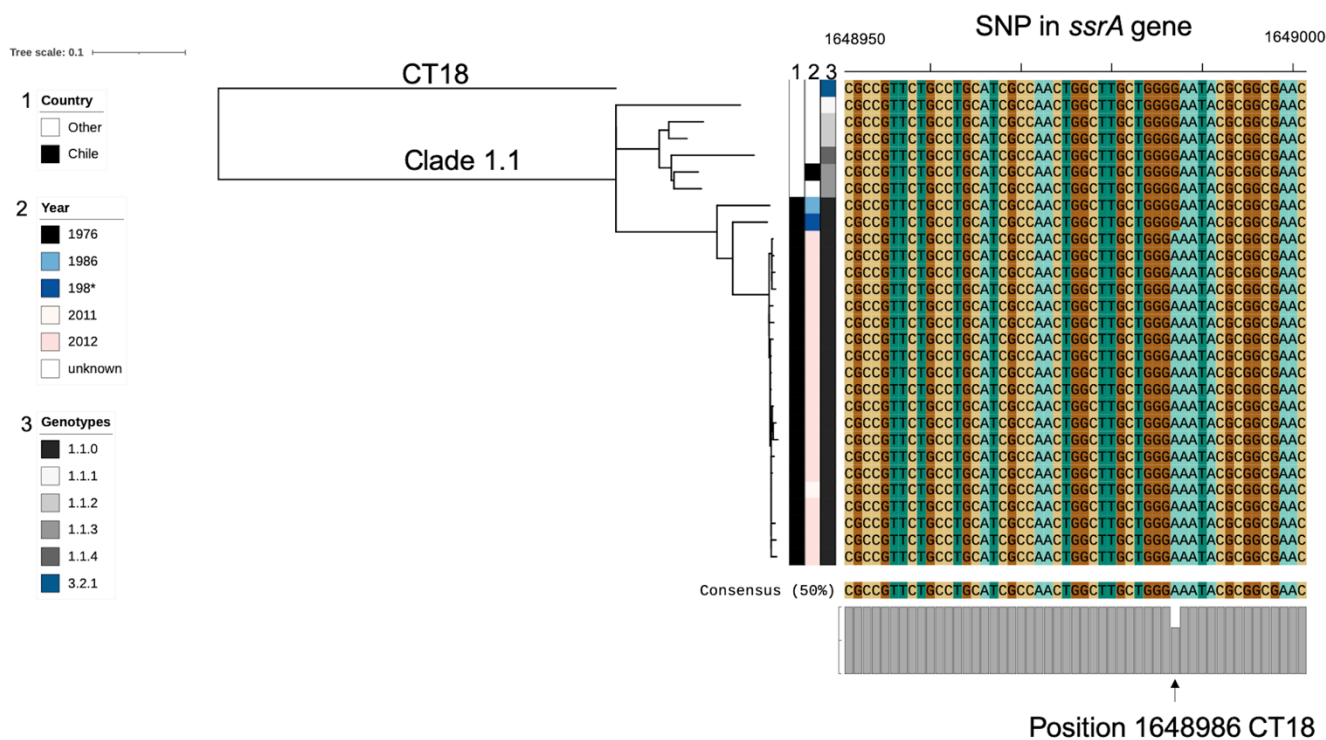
Tree scale: 0.1

1 Country
Other
Chile

2 Year
1976
1986
198*
2011
2012
unknown

3 Genotypes
1.1.0
1.1.1
1.1.2
1.1.3
1.1.4
3.2.1

CT18

Clade 1.1

SNP in *ssrA* gene

1648950

1649000

1 2 3

CGCCGTTCTGCCTGCATCGCCAACTGGCTTGCTGGGGAATACGCGGCGAAC
CGCCGTTCTGCCTGCATCGCCAACTGGCTTGCTGGGGAATACGCGGCGAAC
CGCCGTTCTGCCTGCATCGCCAACTGGCTTGCTGGGGAATACGCGGCGAAC
CGCCGTTCTGCCTGCATCGCCAACTGGCTTGCTGGGGAATACGCGGCGAAC
CGCCGTTCTGCCTGCATCGCCAACTGGCTTGCTGGGGAATACGCGGCGAAC
CGCCGTTCTGCCTGCATCGCCAACTGGCTTGCTGGGGAATACGCGGCGAAC
CGCCGTTCTGCCTGCATCGCCAACTGGCTTGCTGGGGAATACGCGGCGAAC
CGCCGTTCTGCCTGCATCGCCAACTGGCTTGCTGGGGAATACGCGGCGAAC
CGCCGTTCTGCCTGCATCGCCAACTGGCTTGCTGGGGAATACGCGGCGAAC
CGCCGTTCTGCCTGCATCGCCAACTGGCTTGCTGGGAAATACGCGGCGAAC
CGCCGTTCTGCCTGCATCGCCAACTGGCTTGCTGGGAAATACGCGGCGAAC
CGCCGTTCTGCCTGCATCGCCAACTGGCTTGCTGGGAAATACGCGGCGAAC
CGCCGTTCTGCCTGCATCGCCAACTGGCTTGCTGGGAAATACGCGGCGAAC
CGCCGTTCTGCCTGCATCGCCAACTGGCTTGCTGGGAAATACGCGGCGAAC
CGCCGTTCTGCCTGCATCGCCAACTGGCTTGCTGGGAAATACGCGGCGAAC
CGCCGTTCTGCCTGCATCGCCAACTGGCTTGCTGGGAAATACGCGGCGAAC
CGCCGTTCTGCCTGCATCGCCAACTGGCTTGCTGGGAAATACGCGGCGAAC
CGCCGTTCTGCCTGCATCGCCAACTGGCTTGCTGGGAAATACGCGGCGAAC
CGCCGTTCTGCCTGCATCGCCAACTGGCTTGCTGGGAAATACGCGGCGAAC
CGCCGTTCTGCCTGCATCGCCAACTGGCTTGCTGGGAAATACGCGGCGAAC
CGCCGTTCTGCCTGCATCGCCAACTGGCTTGCTGGGAAATACGCGGCGAAC
CGCCGTTCTGCCTGCATCGCCAACTGGCTTGCTGGGAAATACGCGGCGAAC
CGCCGTTCTGCCTGCATCGCCAACTGGCTTGCTGGGAAATACGCGGCGAAC
CGCCGTTCTGCCTGCATCGCCAACTGGCTTGCTGGGAAATACGCGGCGAAC
CGCCGTTCTGCCTGCATCGCCAACTGGCTTGCTGGGAAATACGCGGCGAAC
CGCCGTTCTGCCTGCATCGCCAACTGGCTTGCTGGGAAATACGCGGCGAAC
CGCCGTTCTGCCTGCATCGCCAACTGGCTTGCTGGGAAATACGCGGCGAAC
CGCCGTTCTGCCTGCATCGCCAACTGGCTTGCTGGGAAATACGCGGCGAAC
CGCCGTTCTGCCTGCATCGCCAACTGGCTTGCTGGGAAATACGCGGCGAAC

Consensus (50%) CGCCGTTCTGCCTGCATCGCCAACTGGCTTGCTGGGAAATACGCGGCGAAC

Position 1648986 CT18